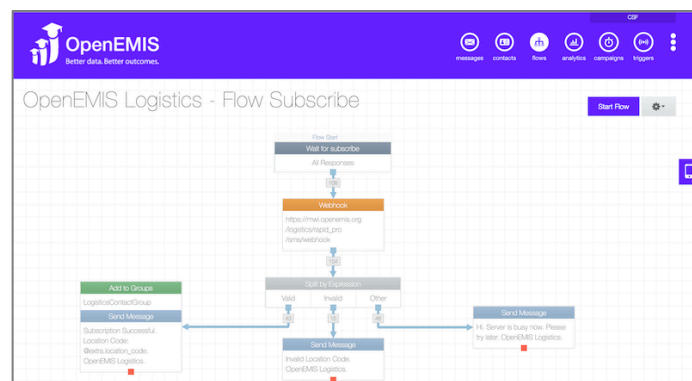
CSF

OpenEMIS
Better data. Better outcomes.

messages contacts flows analytics campaigns triggers

OpenEMIS Logistics - Flow Subscribe

Start Flow

Flow Start
Wait for subscribe
All Responses

Webhook
https://mwi.openemis.org/logistics/rapid_pro/sms/webhook

Split by Expression
Valid Invalid Other

Add to Groups
LogisticsContactGroup

Send Message
Subscription Successful. Location Code: @extra.location_code. OpenEMIS Logistics.

Send Message
Invalid Location Code. OpenEMIS Logistics.

Send Message
Hi. Server is busy now. Please try later. OpenEMIS Logistics.